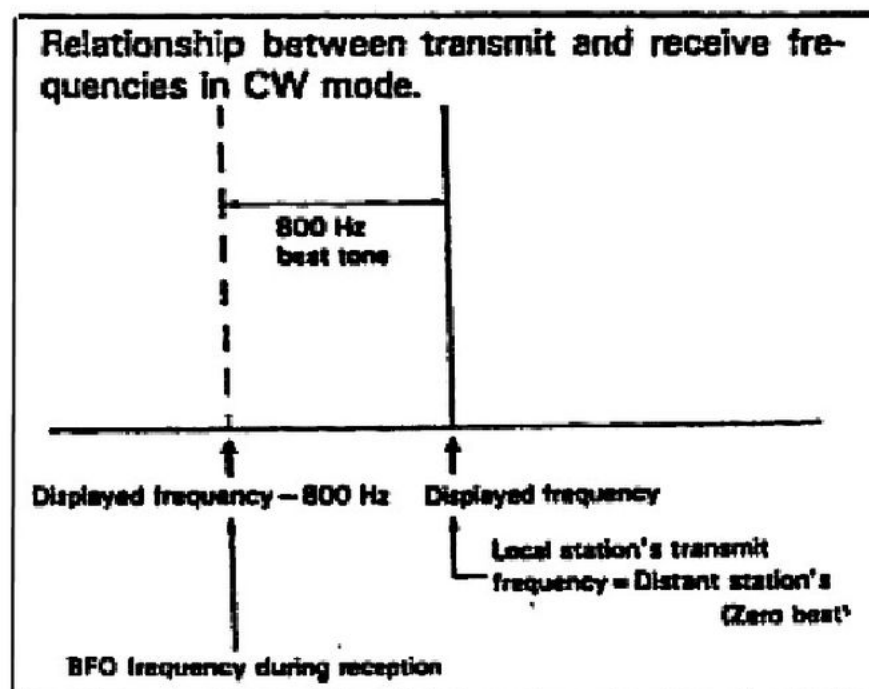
Relationship between transmit and receive frequencies in CW mode.

800 Hz
beat tone

Displayed frequency – 800 Hz

Displayed frequency

Local station's transmit frequency = Distant station's (Zero beat)

BFO frequency during reception